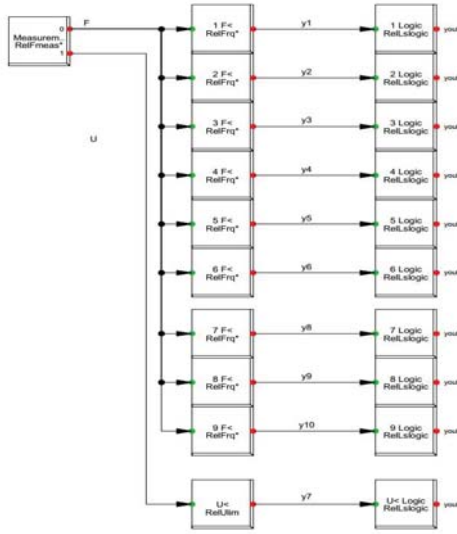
Measurem.. RelFmeas*
0
1
F
U

1 F< RelFrq*
y1
1 Logic RelLslogic
yout

2 F< RelFrq*
y2
2 Logic RelLslogic
yout

3 F< RelFrq*
y3
3 Logic RelLslogic
yout

4 F< RelFrq*
y4
4 Logic RelLslogic
yout

5 F< RelFrq*
y5
5 Logic RelLslogic
yout

6 F< RelFrq*
y6
6 Logic RelLslogic
yout

7 F< RelFrq*
y8
7 Logic RelLslogic
yout

8 F< RelFrq*
y9
8 Logic RelLslogic
yout

9 F< RelFrq*
y10
9 Logic RelLslogic
yout

U< RelUlim
y7
U< Logic RelLslogic
yout